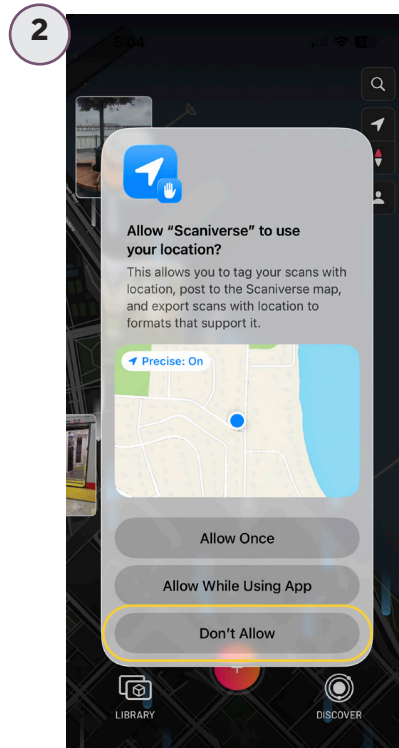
2

5:04

Allow “Scaniverse” to use your location?

This allows you to tag your scans with location, post to the Scaniverse map, and export scans with location to formats that support it.

Precise: On

Allow Once

Allow While Using App

Don't Allow

LIBRARY

DISCOVER